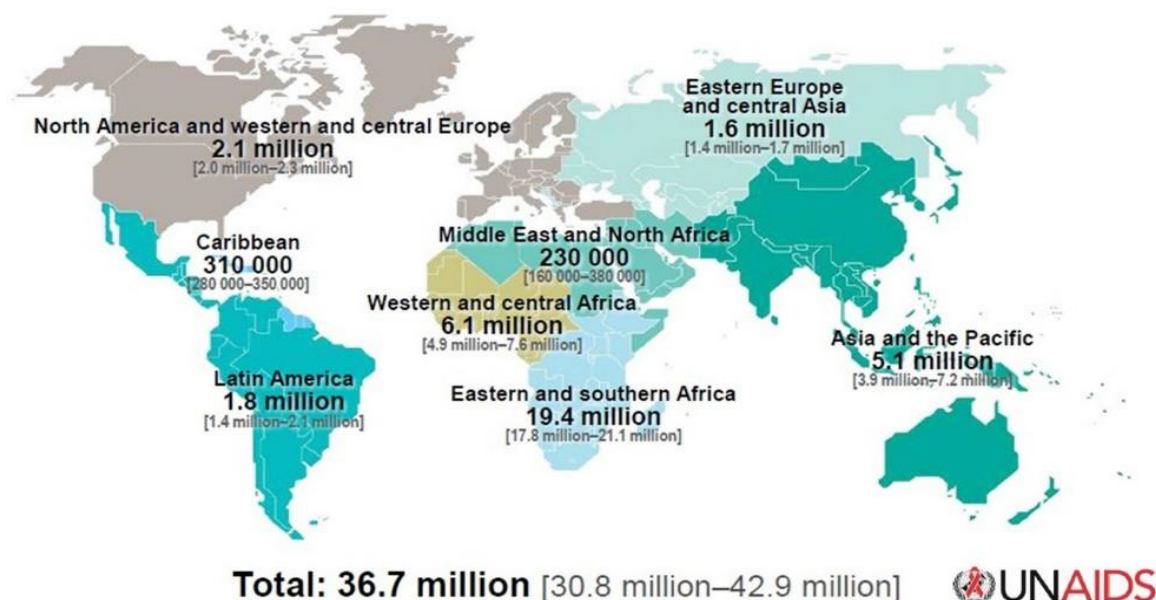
North America and western and central Europe
2.1 million
[2.0 million–2.3 million]

Eastern Europe and central Asia
1.6 million
[1.4 million–1.7 million]

Caribbean
310 000
[280 000–350 000]

Middle East and North Africa
230 000
[160 000–380 000]

Western and central Africa
6.1 million
[4.9 million–7.6 million]

Asia and the Pacific
5.1 million
[3.9 million–7.2 million]

Latin America
1.8 million
[1.4 million–2.1 million]

Eastern and southern Africa
19.4 million
[17.8 million–21.1 million]

Total: 36.7 million [30.8 million–42.9 million]

UNAIDS